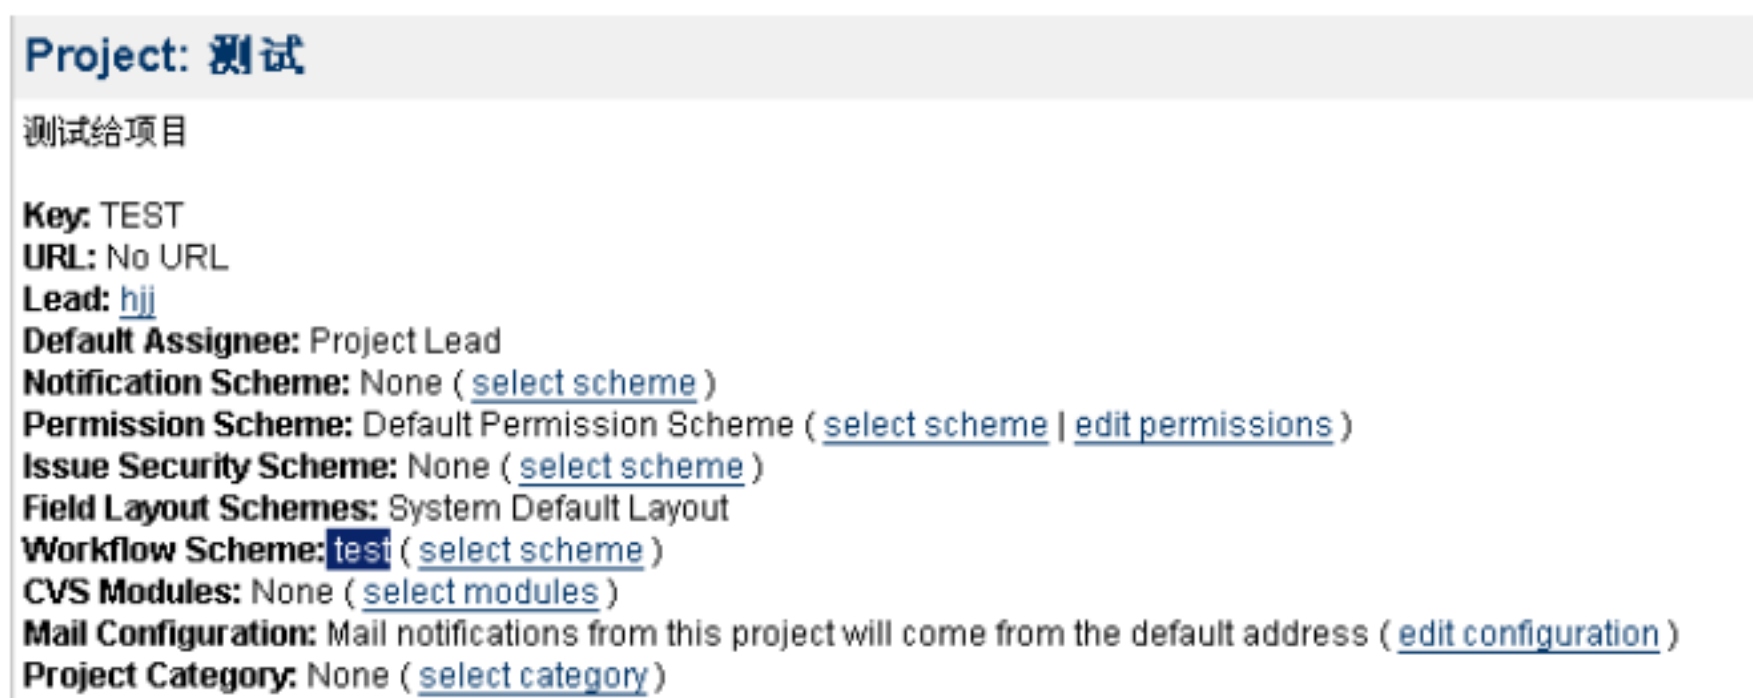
Project: 测试

测试给项目

Key: TEST
URL: No URL
Lead: hjj
Default Assignee: Project Lead
Notification Scheme: None ( select scheme )
Permission Scheme: Default Permission Scheme ( select scheme | edit permissions )
Issue Security Scheme: None ( select scheme )
Field Layout Schemes: System Default Layout
Workflow Scheme: test ( select scheme )
CVS Modules: None ( select modules )
Mail Configuration: Mail notifications from this project will come from the default address ( edit configuration )
Project Category: None ( select category )